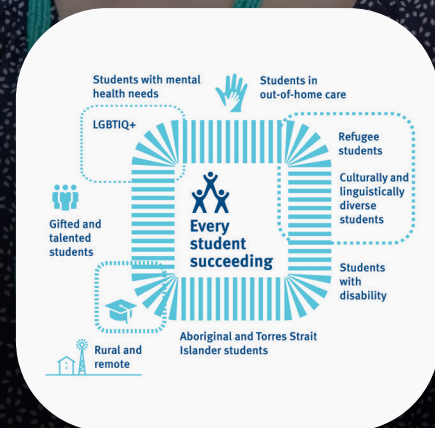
Students with mental health needs

Students in out-of-home care

LGBTIQ+

Refugee students

Culturally and linguistically diverse students

Gifted and talented students

Every student succeeding

Students with disability

Aboriginal and Torres Strait Islander students

Rural and remote